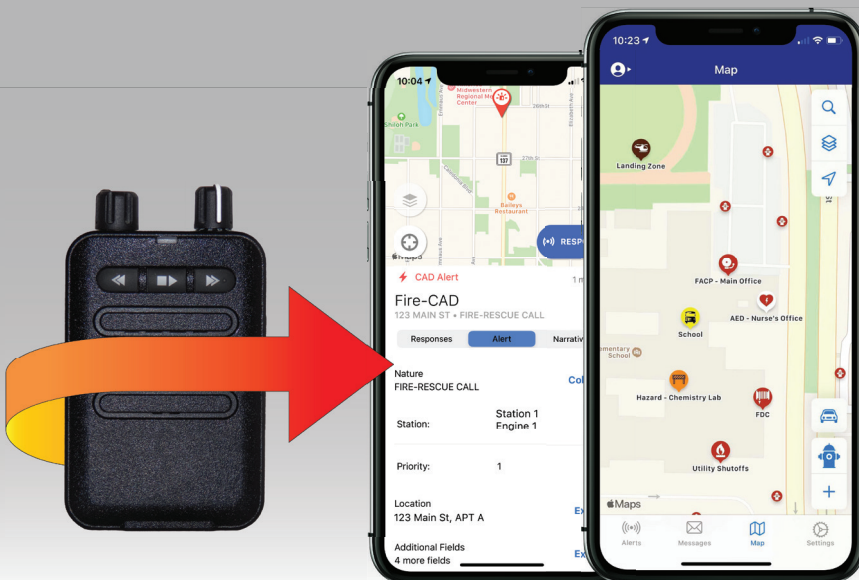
10:04

Midwestern Regional Medical Center

Shiloh Park

137

Baileys Restaurant

RESP

Maps

CAD Alert

1 m

Fire-CAD

123 MAIN ST • FIRE-RESCUE CALL

Responses

Alert

Narrativ

Nature

FIRE-RESCUE CALL

Co

Station:

Station 1
Engine 1

Priority:

1

Location

123 Main St, APT A

Ex

Additional Fields

4 more fields

Ex

10:23

Map

Landing Zone

FACP - Main Office

AED - Nurse's Office

School

Elementary School

Hazard - Chemistry Lab

FDC

Utility Shutoffs

Maps

Alerts

Messages

Map

Settings